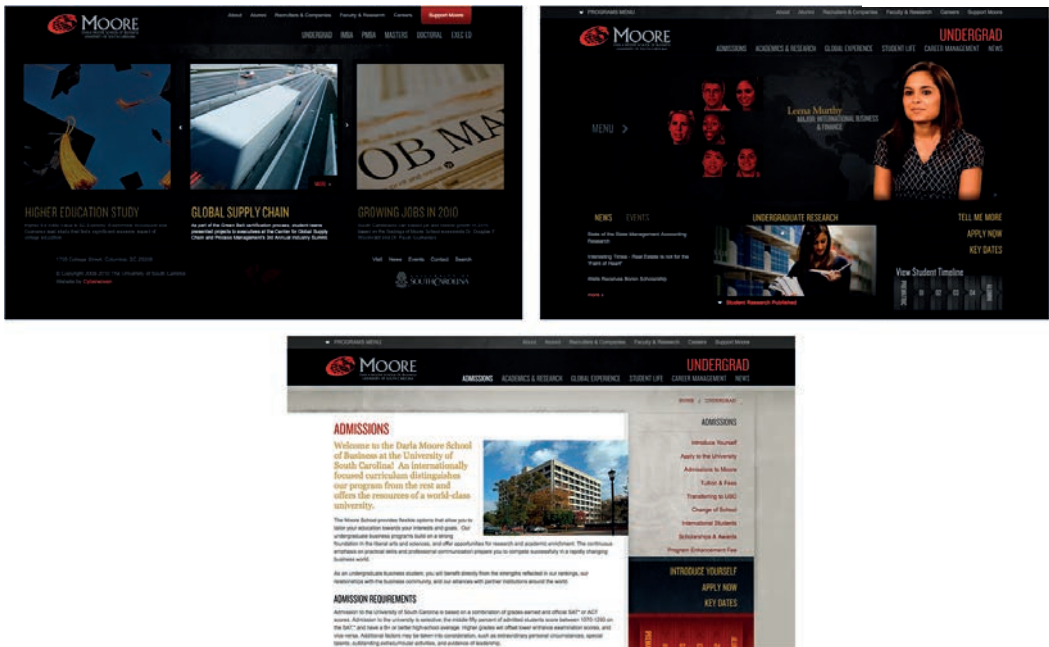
MOORE

About Alumni Recruiters & Companies Faculty & Research Careers Support Moore

UNDERGRAD IMBA PMBA MASTERS DOCTORAL EXEC ED

MORE

HIGHER EDUCATION STUDY

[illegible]

GLOBAL SUPPLY CHAIN

As part of the Green Belt certification process, student teams presented projects to executives at the Center for Global Supply Chain and Process Management's 3rd Annual Industry Summit.

GROWING JOBS IN 2010

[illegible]

1705 College Street, Columbia, SC 29208

© Copyright 2009-2010 The University of South Carolina

Website by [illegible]

Visit News Events Contact Search

SOUTH CAROLINA

PROGRAMS MENU

About Alumni Recruiters & Companies Faculty & Research Careers Support Moore

MOORE

UNDERGRAD

ADMISSIONS ACADEMICS & RESEARCH GLOBAL EXPERIENCE STUDENT LIFE CAREER MANAGEMENT NEWS

MENU

Leena Murthy
MAJOR: INTERNATIONAL BUSINESS & FINANCE

NEWS EVENTS

State of the State Management Accounting Research

Interesting Times - Real Estate is not for the Faint of Heart

Web Revenue Boom Scholarship

more

UNDERGRADUATE RESEARCH

Student Research Published

TELL ME MORE

APPLY NOW

KEY DATES

View Student Timeline

FRESHMAN 01 02 03 04 SENIOR

PROGRAMS MENU

About Alumni Recruiters & Companies Faculty & Research Careers Support Moore

MOORE

UNDERGRAD

ADMISSIONS ACADEMICS & RESEARCH GLOBAL EXPERIENCE STUDENT LIFE CAREER MANAGEMENT NEWS

HOME / UNDERGRAD

ADMISSIONS

Welcome to the Darla Moore School of Business at the University of South Carolina! An internationally focused curriculum distinguishes our programs from the rest and offers the resources of a world-class university.

The Moore School provides flexible options that allow you to tailor your education towards your interests and goals. Our undergraduate business programs build on a strong foundation in the liberal arts and sciences, and offer opportunities for research and academic enrichment. The continuous emphasis on practical skills and professional communication prepares you to compete successfully in a rapidly changing business world.

As an undergraduate business student, you will benefit directly from the strengths reflected in our rankings, our relationships with the business community, and our alliances with partner institutions around the world.

ADMISSION REQUIREMENTS

Admission to the University of South Carolina is based on a combination of grades earned and official SAT* or ACT scores. Admission to the university is selective; the middle fifty percent of admitted students score between 1070-1250 on the SAT*, and have a B+ or better high-school average. Higher grades will offset lower entrance examination scores, and vice versa. Additional factors may be taken into consideration, such as extraordinary personal circumstances, special talents, outstanding extracurricular activities, and evidence of leadership.

ADMISSIONS

Introduce Yourself

Apply to the University

Admissions to Moore

Tuition & Fees

Transferring to USC

Change of School

International Students

Scholarships & Awards

Program Enhancement Fee

INTRODUCE YOURSELF

APPLY NOW

KEY DATES